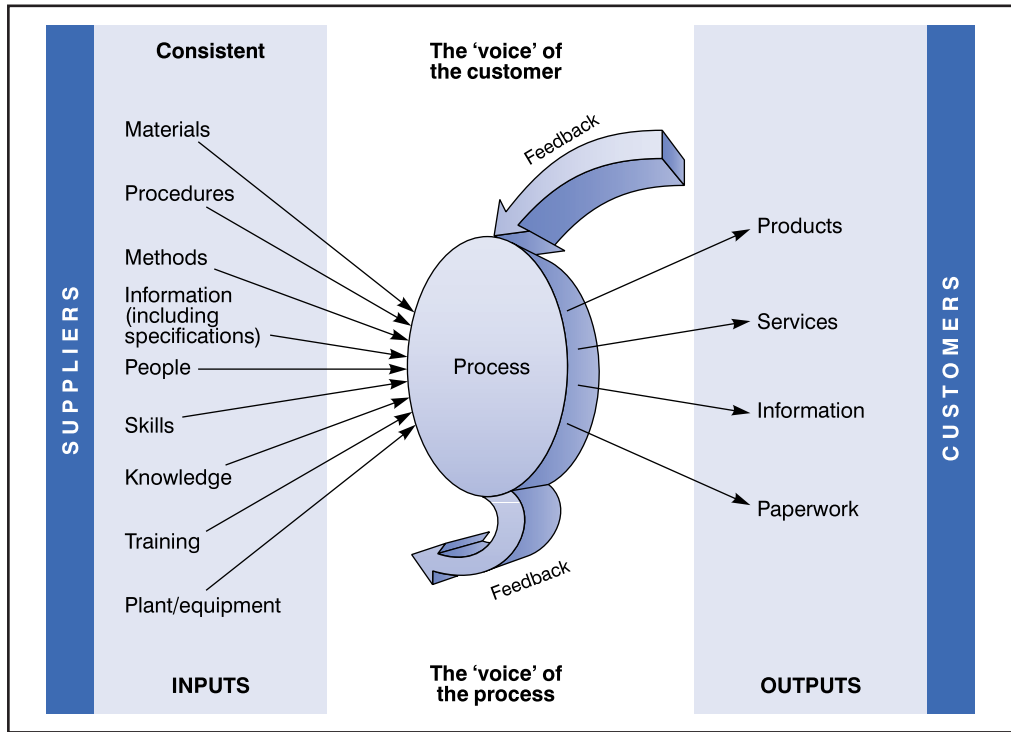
SUPPLIERS

Consistent

Materials

Procedures

Methods

Information (including specifications)

People

Skills

Knowledge

Training

Plant/equipment

INPUTS

The 'voice' of the customer

Feedback

Process

Feedback

The 'voice' of the process

Products

Services

Information

Paperwork

OUTPUTS

CUSTOMERS